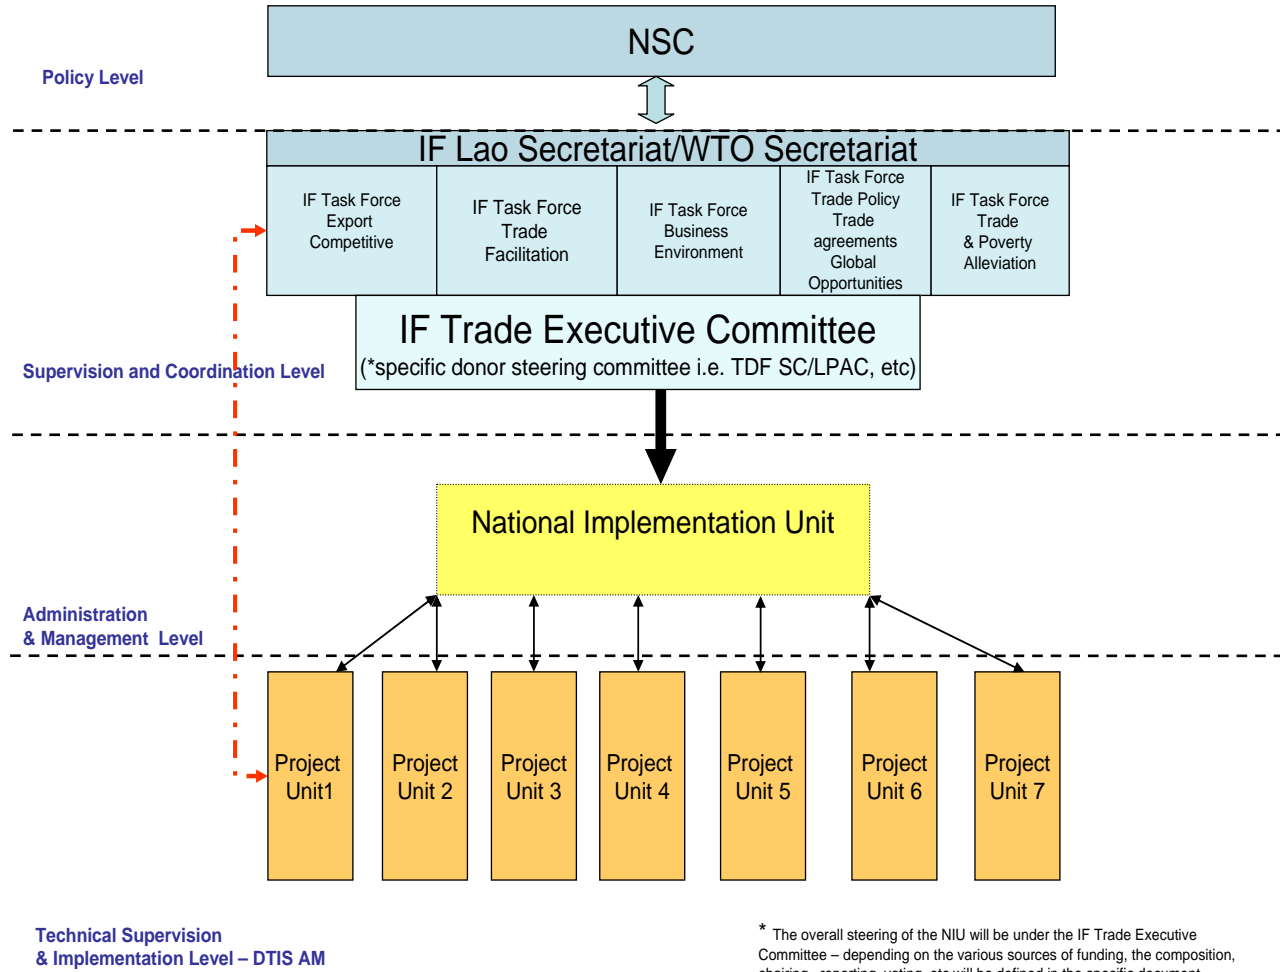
NSC

Policy Level

IF Lao Secretariat/WTO Secretariat

IF Task Force Export Competitive

IF Task Force Trade Facilitation

IF Task Force Business Environment

IF Task Force Trade Policy Trade agreements Global Opportunities

IF Task Force Trade & Poverty Alleviation

IF Trade Executive Committee
(*specific donor steering committee i.e. TDF SC/LPAC, etc)

Supervision and Coordination Level

National Implementation Unit

Administration & Management Level

Project Unit1

Project Unit 2

Project Unit 3

Project Unit 4

Project Unit 5

Project Unit 6

Project Unit 7

Technical Supervision & Implementation Level – DTIS AM

* The overall steering of the NIU will be under the IF Trade Executive Committee – depending on the various sources of funding, the composition, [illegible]